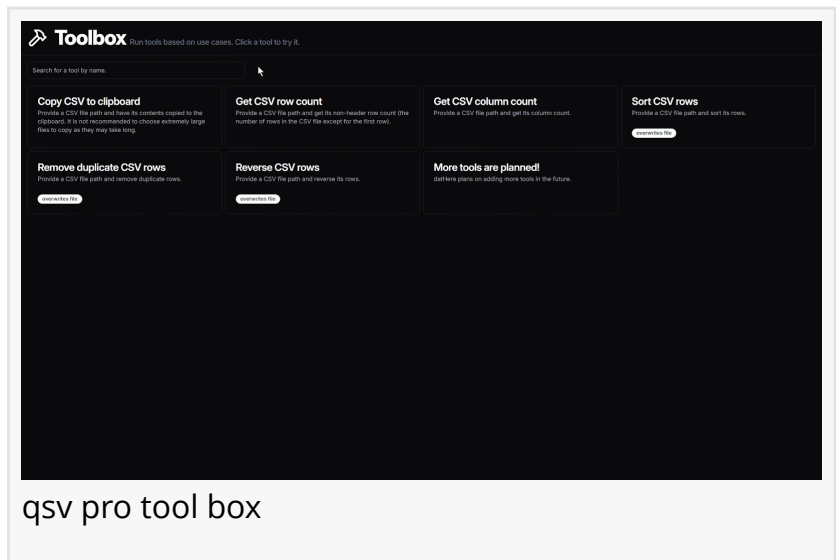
Toolbox Run tools based on use cases. Click a tool to try it.

Search for a tool by name.

Copy CSV to clipboard
Provide a CSV file path and have its contents copied to the clipboard. It is not recommended to choose extremely large files to copy as they may take long.

Get CSV row count
Provide a CSV file path and get its non-header row count (the number of rows in the CSV file except for the first row).

Get CSV column count
Provide a CSV file path and get its column count.

Sort CSV rows
Provide a CSV file path and sort its rows.
overwrites file

Remove duplicate CSV rows
Provide a CSV file path and remove duplicate rows.
overwrites file

Reverse CSV rows
Provide a CSV file path and reverse its rows.
overwrites file

More tools are planned!
datHere plans on adding more tools in the future.

qsv pro tool box